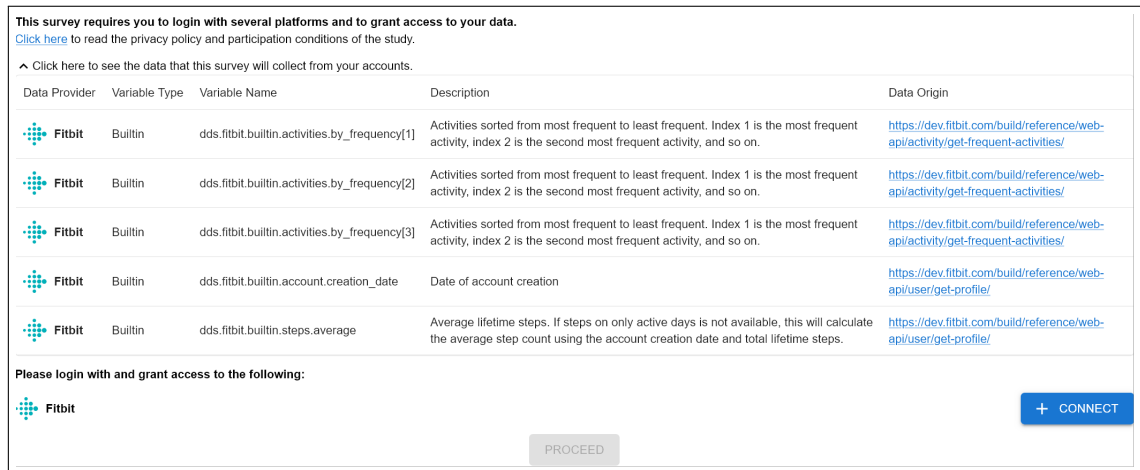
**This survey requires you to login with several platforms and to grant access to your data.**
Click here to read the privacy policy and participation conditions of the study.

^ Click here to see the data that this survey will collect from your accounts.

| Data Provider | Variable Type | Variable Name | Description | Data Origin |
|---|---|---|---|---|
| Fitbit | Builtin | dds.fitbit.builtin.activities.by_frequency[1] | Activities sorted from most frequent to least frequent. Index 1 is the most frequent activity, index 2 is the second most frequent activity, and so on. | https://dev.fitbit.com/build/reference/web-api/activity/get-frequent-activities/ |
| Fitbit | Builtin | dds.fitbit.builtin.activities.by_frequency[2] | Activities sorted from most frequent to least frequent. Index 1 is the most frequent activity, index 2 is the second most frequent activity, and so on. | https://dev.fitbit.com/build/reference/web-api/activity/get-frequent-activities/ |
| Fitbit | Builtin | dds.fitbit.builtin.activities.by_frequency[3] | Activities sorted from most frequent to least frequent. Index 1 is the most frequent activity, index 2 is the second most frequent activity, and so on. | https://dev.fitbit.com/build/reference/web-api/activity/get-frequent-activities/ |
| Fitbit | Builtin | dds.fitbit.builtin.account.creation_date | Date of account creation | https://dev.fitbit.com/build/reference/web-api/user/get-profile/ |
| Fitbit | Builtin | dds.fitbit.builtin.steps.average | Average lifetime steps. If steps on only active days is not available, this will calculate the average step count using the account creation date and total lifetime steps. | https://dev.fitbit.com/build/reference/web-api/user/get-profile/ |

**Please login with and grant access to the following:**

Fitbit

+ CONNECT

PROCEED